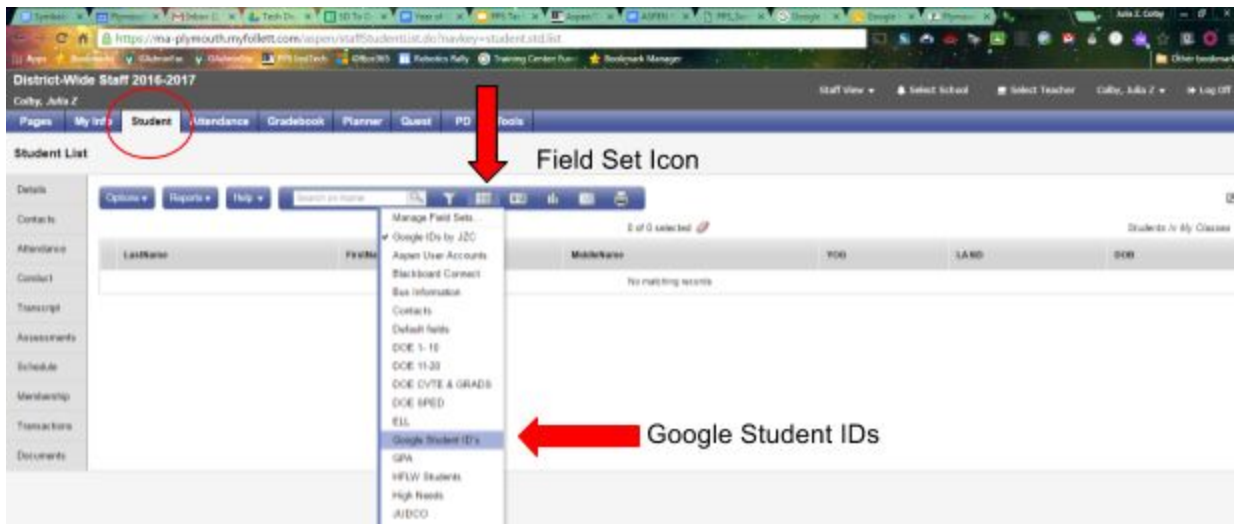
https://ma-plymouth.myfollett.com/aspen/staffStudentList.do?navkey=student.std.list

District-Wide Staff 2016-2017
Colby, Julia Z

Staff View ▾ Select School Select Teacher Colby, Julia Z ▾ Log Off

Pages My Info Student Attendance Gradebook Planner Quest PD Tools

Student List

Field Set Icon

Details
Contacts
Attendance
Conduct
Transcript
Assessments
Schedule
Membership
Transactions
Documents

Options ▾ Reports ▾ Help ▾ Search on Name

0 of 0 selected

Students /r My Classes

| LastName | FirstName | MiddleName | YOG | LASID | DOB |
|---|---|---|---|---|---|
| | | No matching records | | | |

Manage Field Sets...
✔ Google IDs by JZC
Aspen User Accounts
Blackboard Connect
Bus Information
Contacts
Default fields
DOE 1-10
DOE 11-20
DOE CVTE & GRADS
DOE SPED
ELL
Google Student ID's
GPA
HFLW Students
High Needs
JUDCO

Google Student IDs